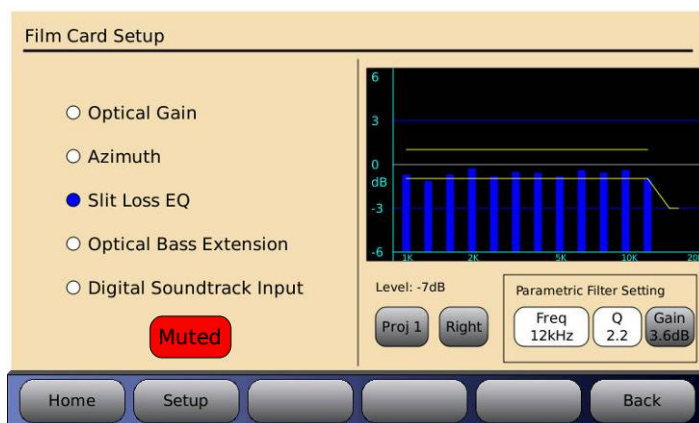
Film Card Setup

Optical Gain

Azimuth

Slit Loss EQ

Optical Bass Extension

Digital Soundtrack Input

Muted

6
3
0
dB
-3
-6
1K
2K
5K
10K
20

Level: -7dB

Proj 1
Right

Parametric Filter Setting

Freq
12kHz

Q
2.2

Gain
3.6dB

Home
Setup
Back